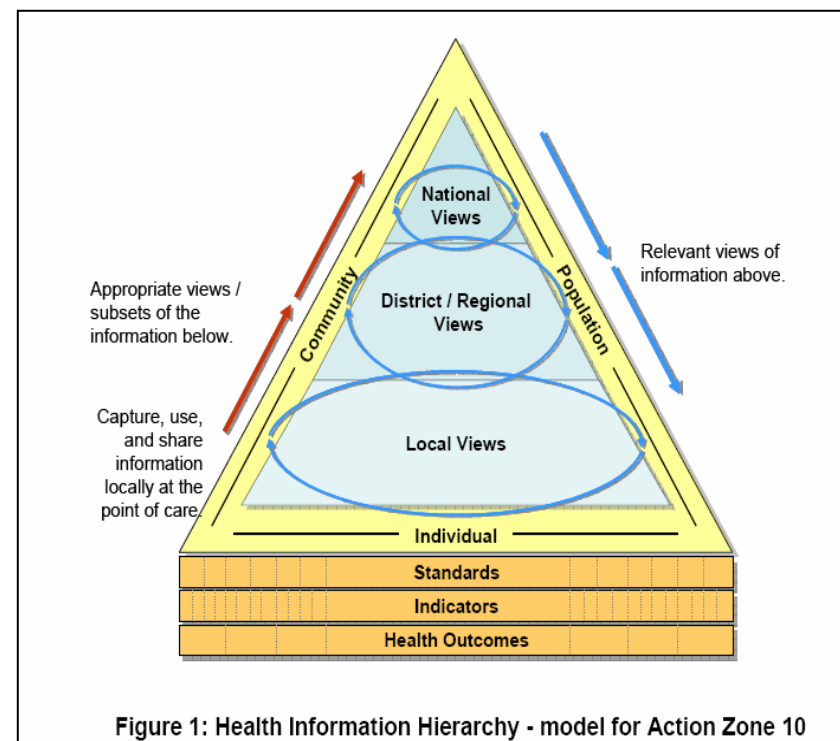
Appropriate views / subsets of the information below.

Capture, use, and share information locally at the point of care.

Community

National Views

District / Regional Views

Local Views

Population

Relevant views of information above.

Individual

Standards

Indicators

Health Outcomes

Figure 1: Health Information Hierarchy - model for Action Zone 10